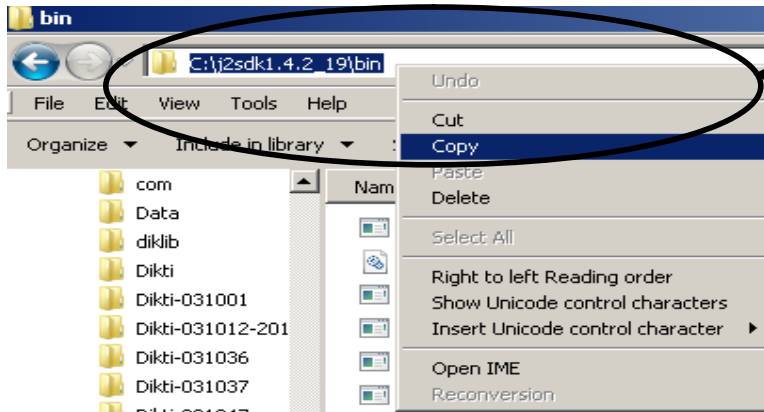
bin

C:\j2sdk1.4.2_19\bin

File Edit View Tools Help

Organize ▾ Include in library ▾

com
Data
diklib
Dikti
Dikti-031001
Dikti-031012-201
Dikti-031036
Dikti-031037
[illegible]

Nam

Undo
Cut
Copy
Paste
Delete
Select All
Right to left Reading order
Show Unicode control characters
Insert Unicode control character ▸
Open IME
Reconversion